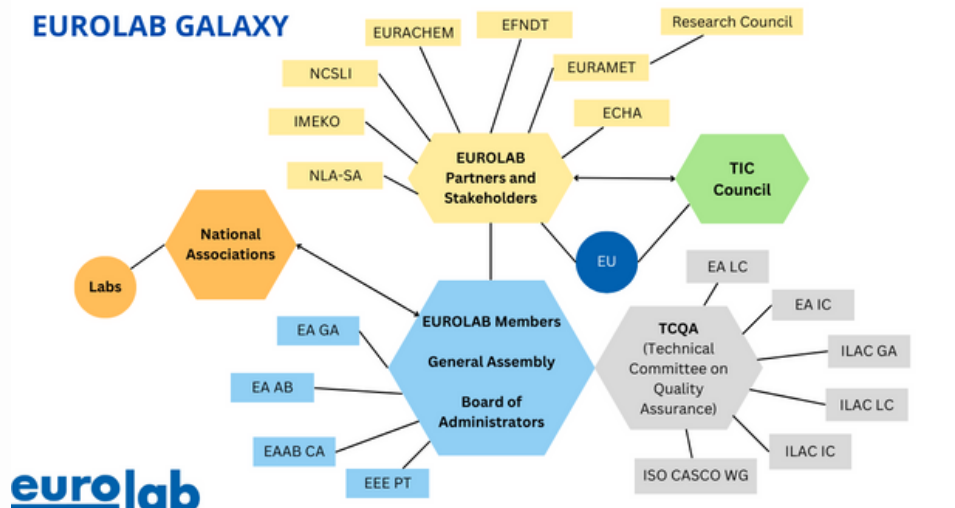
EUROLAB GALAXY

EURACHEM

EFNDT

Research Council

NCSLI

EURAMET

IMEKO

ECHA

NLA-SA

EUROLAB Partners and Stakeholders

TIC Council

National Associations

Labs

EU

EA LC

EA IC

EUROLAB Members

General Assembly

Board of Administrators

EA GA

EA AB

EAAB CA

EEE PT

TCQA (Technical Committee on Quality Assurance)

ILAC GA

ILAC LC

ILAC IC

ISO CASCO WG

eurolab